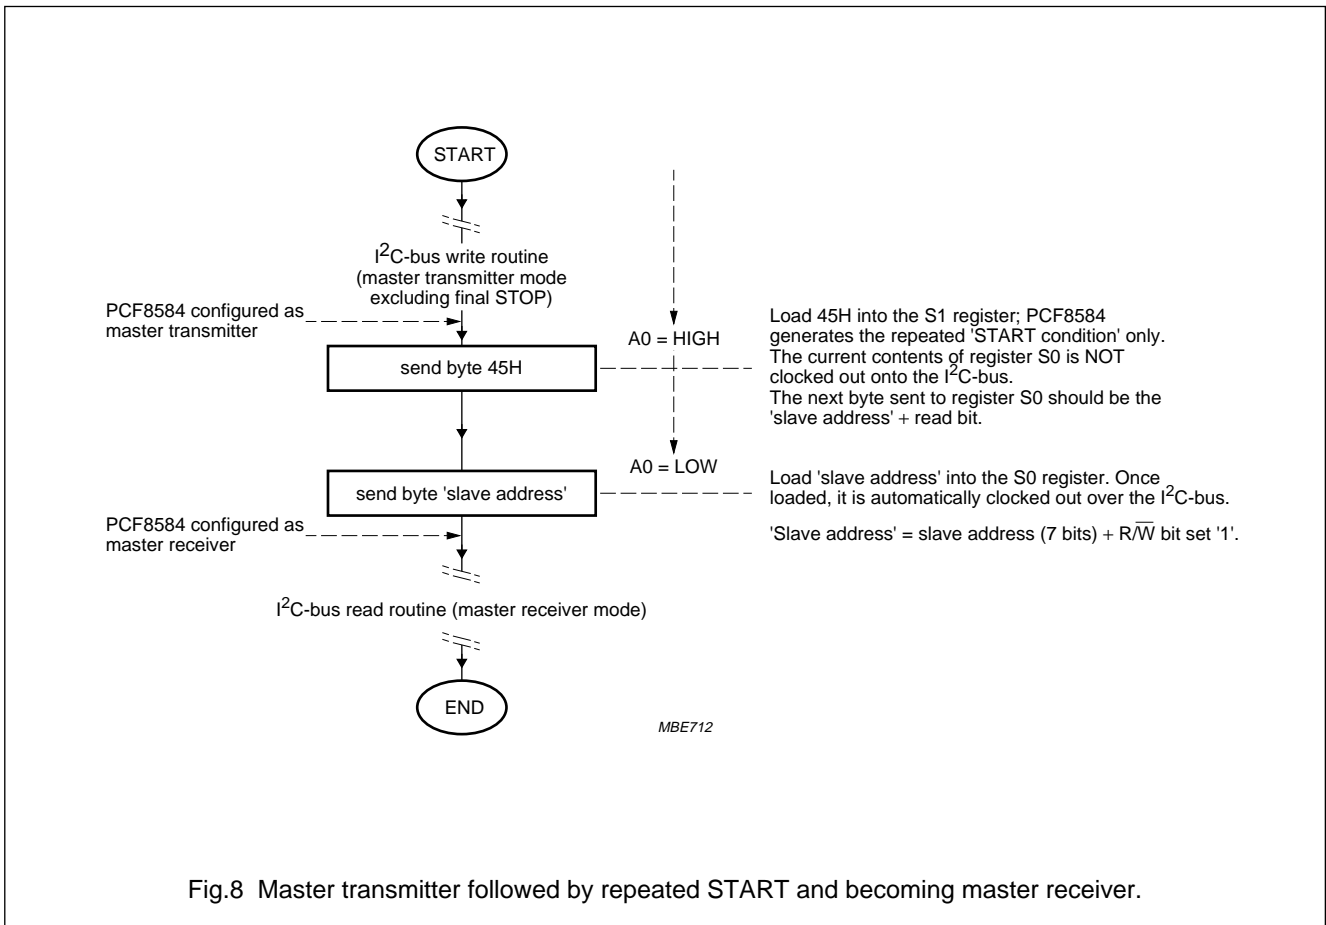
START

$I^2C$-bus write routine (master transmitter mode excluding final STOP)

PCF8584 configured as master transmitter

A0 = HIGH

send byte 45H

Load 45H into the S1 register; PCF8584 generates the repeated 'START condition' only. The current contents of register S0 is NOT clocked out onto the $I^2C$-bus. The next byte sent to register S0 should be the 'slave address' + read bit.

A0 = LOW

send byte 'slave address'

Load 'slave address' into the S0 register. Once loaded, it is automatically clocked out over the $I^2C$-bus.

'Slave address' = slave address (7 bits) + $R/\overline{W}$ bit set '1'.

PCF8584 configured as master receiver

$I^2C$-bus read routine (master receiver mode)

END

MBE712

Fig.8 Master transmitter followed by repeated START and becoming master receiver.